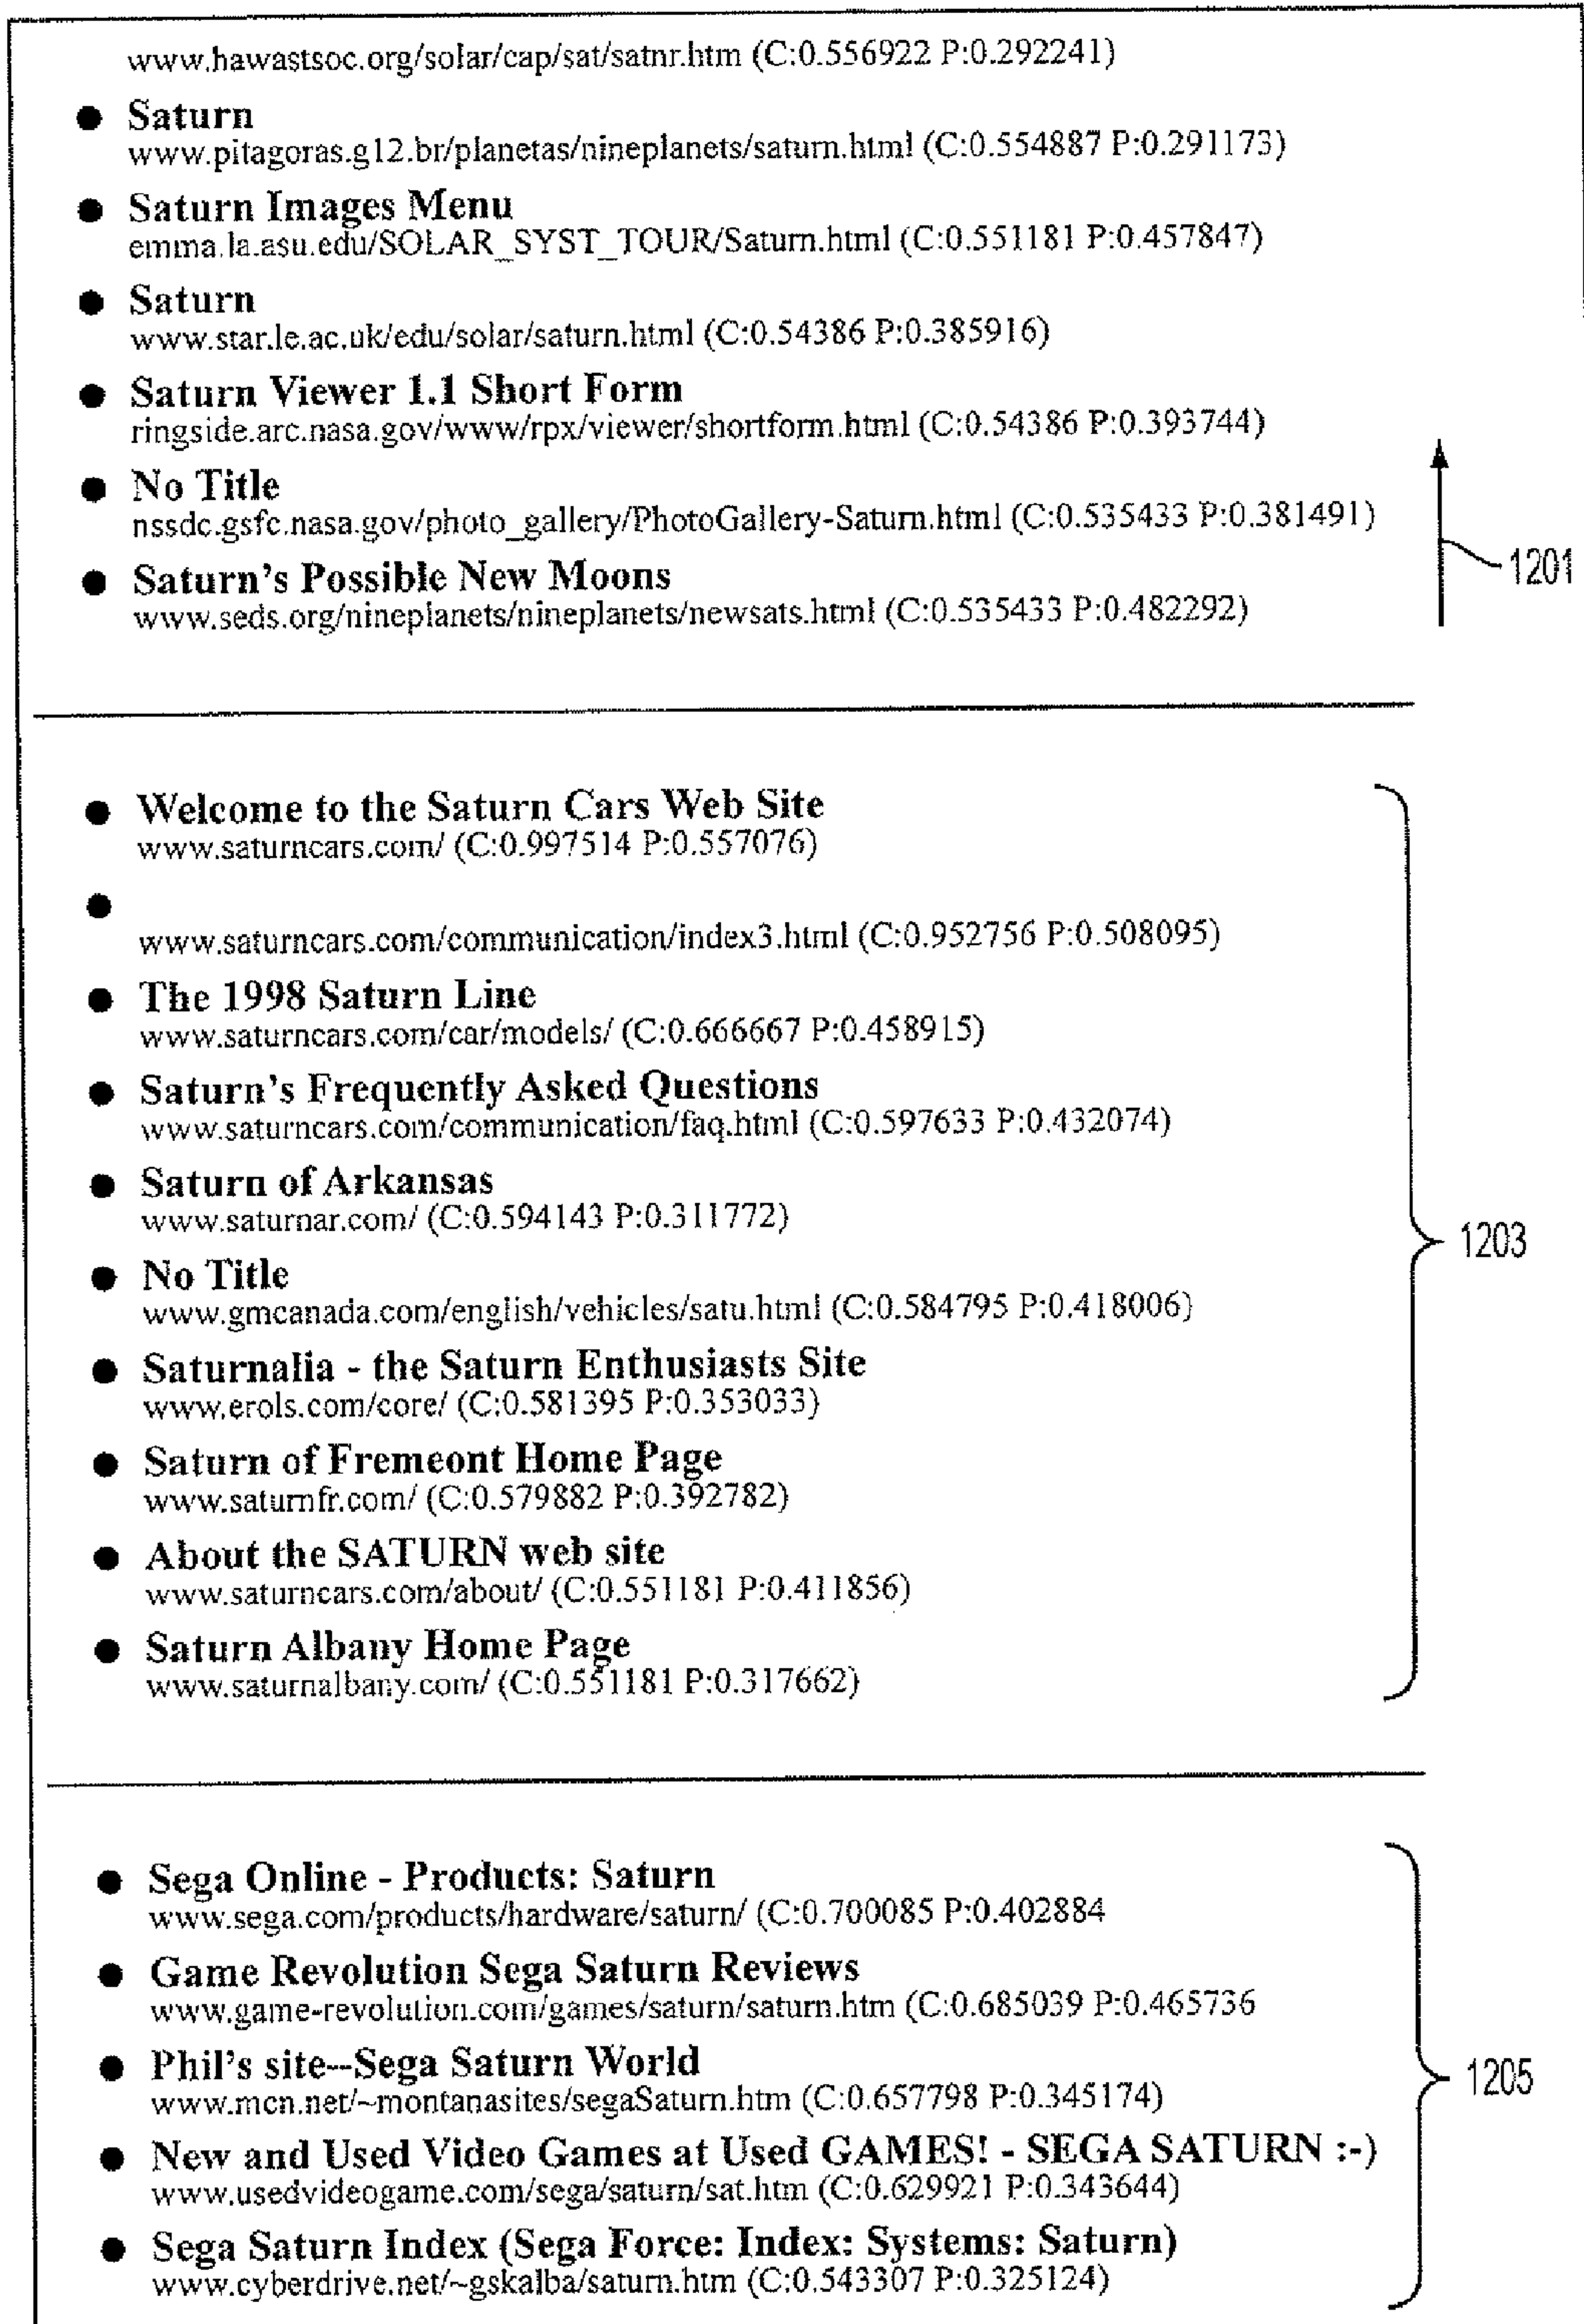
www.hawastsoc.org/solar/cap/sat/satnr.htm (C:0.556922 P:0.292241)

- **Saturn**
www.pitagoras.g12.br/planetas/nineplanets/saturn.html (C:0.554887 P:0.291173)

- **Saturn Images Menu**
emma.la.asu.edu/SOLAR_SYST_TOUR/Saturn.html (C:0.551181 P:0.457847)

- **Saturn**
www.star.le.ac.uk/edu/solar/saturn.html (C:0.54386 P:0.385916)

- **Saturn Viewer 1.1 Short Form**
ringside.arc.nasa.gov/www/rpx/viewer/shortform.html (C:0.54386 P:0.393744)

- **No Title**
nssdc.gsfc.nasa.gov/photo_gallery/PhotoGallery-Saturn.html (C:0.535433 P:0.381491)

- **Saturn's Possible New Moons**
www.seds.org/nineplanets/nineplanets/newsats.html (C:0.535433 P:0.482292)

1201

- **Welcome to the Saturn Cars Web Site**
www.saturncars.com/ (C:0.997514 P:0.557076)

- 
www.saturncars.com/communication/index3.html (C:0.952756 P:0.508095)

- **The 1998 Saturn Line**
www.saturncars.com/car/models/ (C:0.666667 P:0.458915)

- **Saturn's Frequently Asked Questions**
www.saturncars.com/communication/faq.html (C:0.597633 P:0.432074)

- **Saturn of Arkansas**
www.saturnar.com/ (C:0.594143 P:0.311772)

- **No Title**
www.gmcanada.com/english/vehicles/satu.html (C:0.584795 P:0.418006)

- **Saturnalia - the Saturn Enthusiasts Site**
www.erols.com/core/ (C:0.581395 P:0.353033)

- **Saturn of Fremeont Home Page**
www.saturnfr.com/ (C:0.579882 P:0.392782)

- **About the SATURN web site**
www.saturncars.com/about/ (C:0.551181 P:0.411856)

- **Saturn Albany Home Page**
www.saturnalbany.com/ (C:0.551181 P:0.317662)

1203

- **Sega Online - Products: Saturn**
www.sega.com/products/hardware/saturn/ (C:0.700085 P:0.402884

- **Game Revolution Sega Saturn Reviews**
www.game-revolution.com/games/saturn/saturn.htm (C:0.685039 P:0.465736

- **Phil's site--Sega Saturn World**
www.mcn.net/~montanasites/segaSaturn.htm (C:0.657798 P:0.345174)

- **New and Used Video Games at Used GAMES! - SEGA SATURN :-)**
www.usedvideogame.com/sega/saturn/sat.htm (C:0.629921 P:0.343644)

- **Sega Saturn Index (Sega Force: Index: Systems: Saturn)**
www.cyberdrive.net/~gskalba/saturn.htm (C:0.543307 P:0.325124)

1205